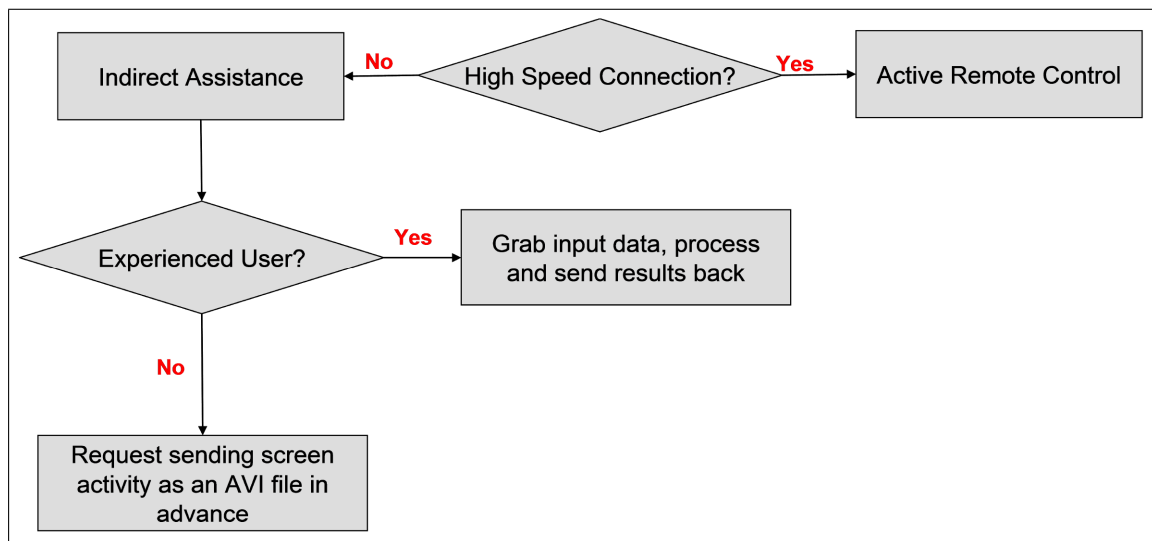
Indirect Assistance

No

High Speed Connection?

Yes

Active Remote Control

Experienced User?

Yes

Grab input data, process and send results back

No

Request sending screen activity as an AVI file in advance